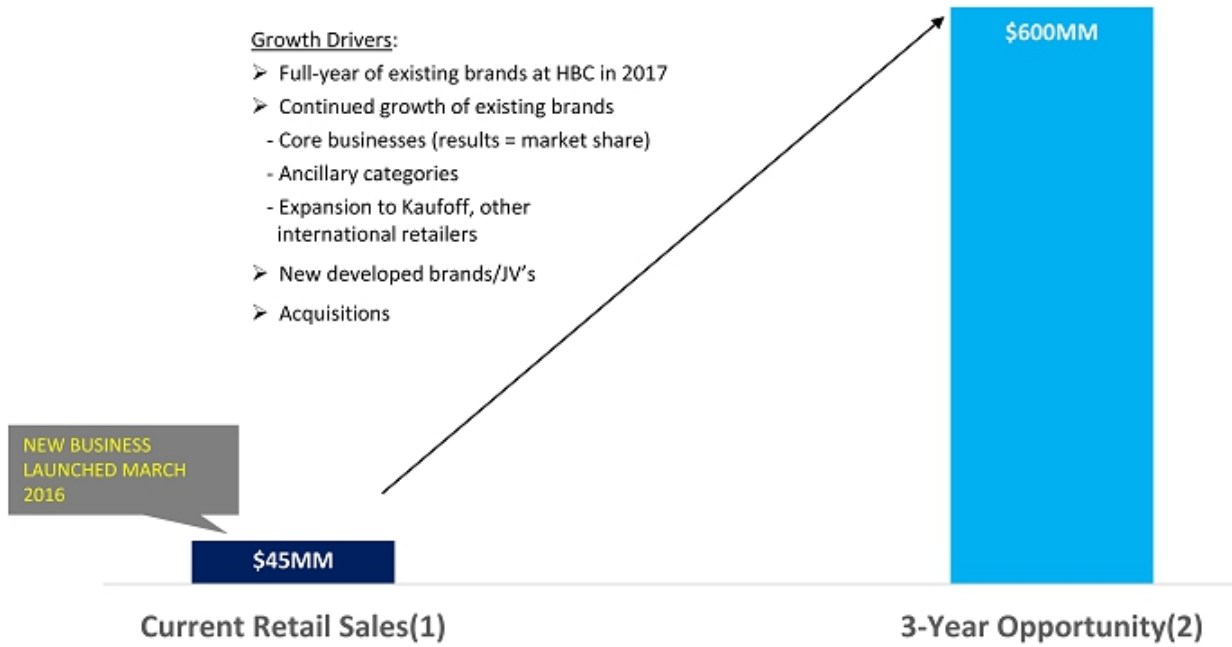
Growth Drivers:
➢ Full-year of existing brands at HBC in 2017
➢ Continued growth of existing brands
- Core businesses (results = market share)
- Ancillary categories
- Expansion to Kaufoff, other international retailers
➢ New developed brands/JV's
➢ Acquisitions

$600MM

NEW BUSINESS LAUNCHED MARCH 2016

$45MM

Current Retail Sales(1)

3-Year Opportunity(2)